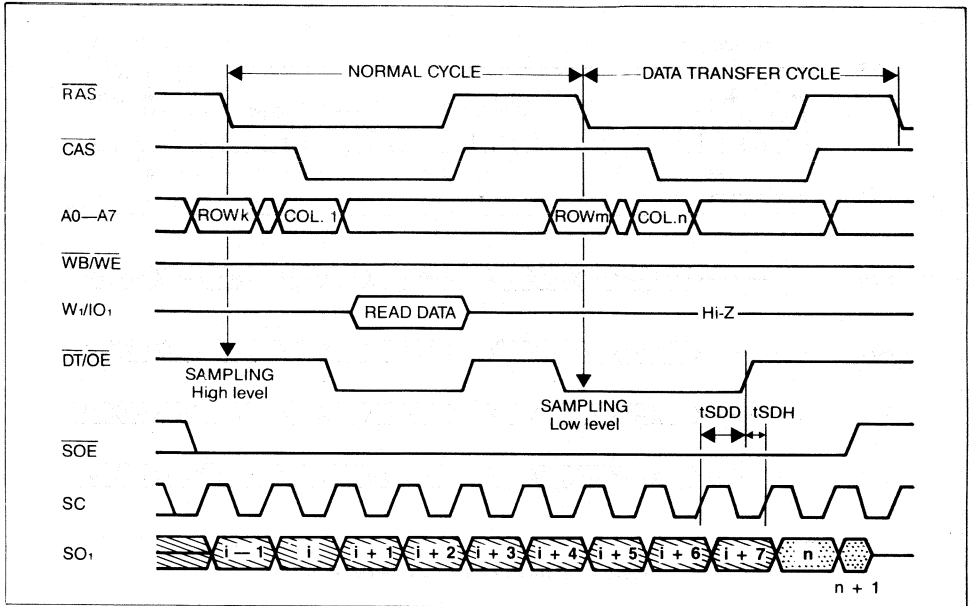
NORMAL CYCLE
DATA TRANSFER CYCLE

$\overline{RAS}$

$\overline{CAS}$

A0—A7
ROWk
COL. 1
ROWm
COL. n

$\overline{WB}/\overline{WE}$

$W_1/IO_1$
READ DATA
Hi-Z

$\overline{DT}/\overline{OE}$
SAMPLING
High level
SAMPLING
Low level
tSDD
tSDH

$\overline{SOE}$

SC

$SO_1$
i − 1
i
i + 1
i + 2
i + 3
i + 4
i + 5
i + 6
i + 7
n
n + 1